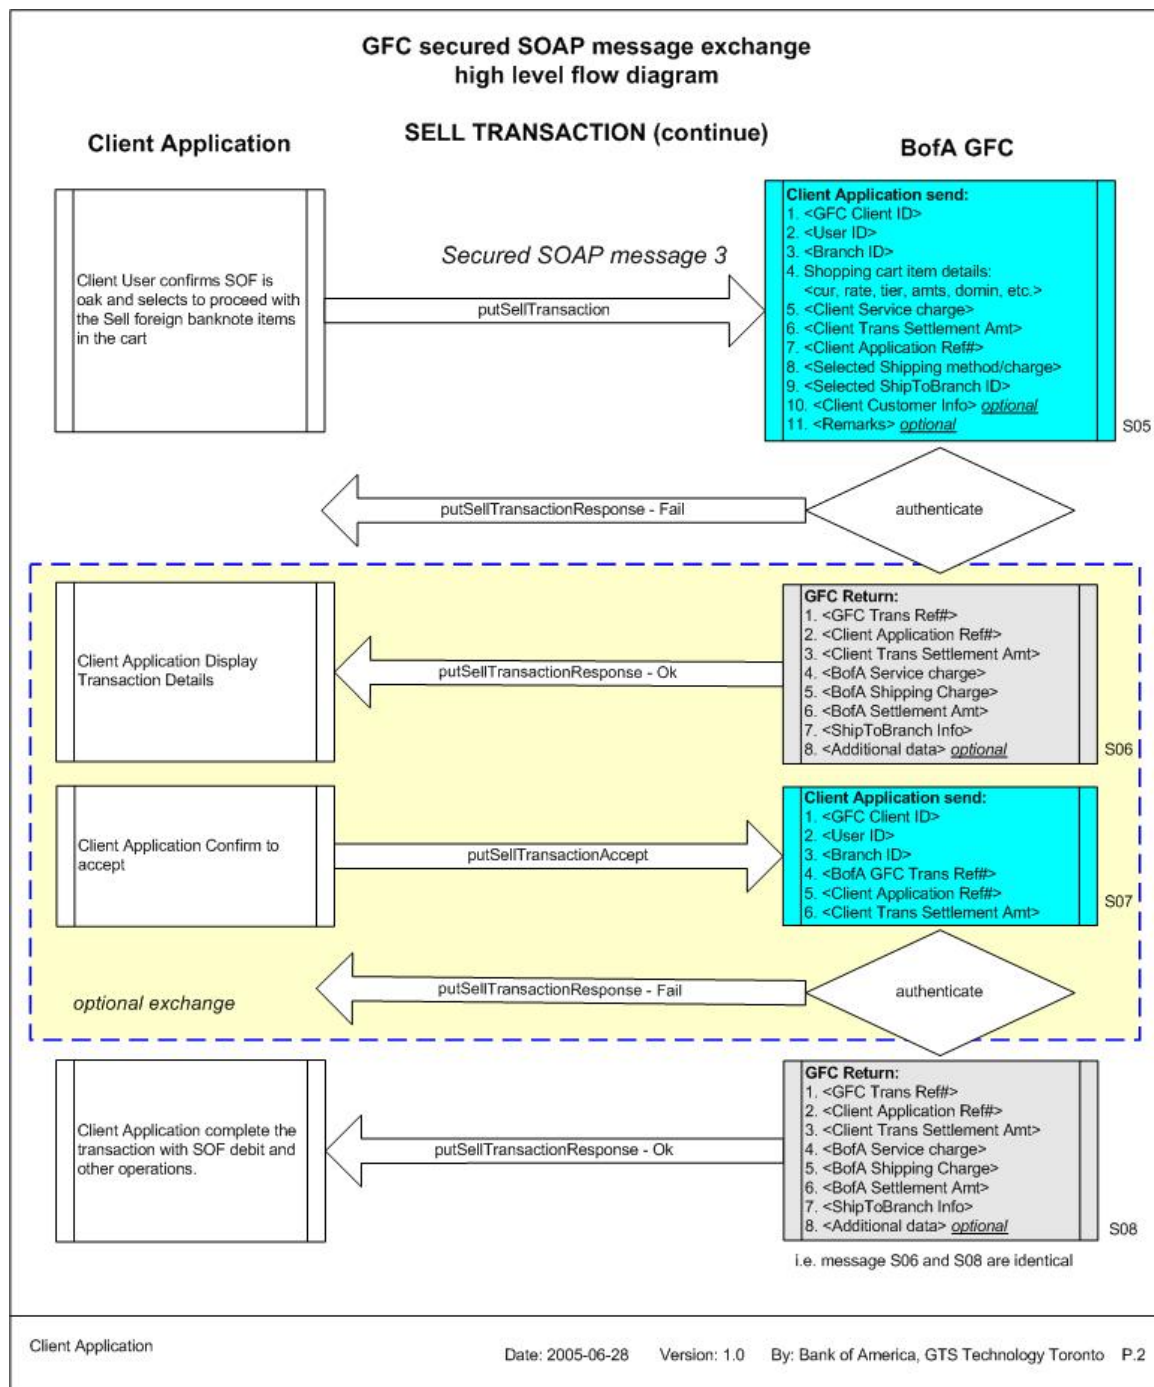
GFC secured SOAP message exchange
high level flow diagram

Client Application

SELL TRANSACTION (continue)

BofA GFC

Client User confirms SOF is oak and selects to proceed with the Sell foreign banknote items in the cart

Secured SOAP message 3

putSellTransaction

Client Application send:
1. <GFC Client ID>
2. <User ID>
3. <Branch ID>
4. Shopping cart item details:
<cur, rate, tier, amts, domin, etc.>
5. <Client Service charge>
6. <Client Trans Settlement Amt>
7. <Client Application Ref#>
8. <Selected Shipping method/charge>
9. <Selected ShipToBranch ID>
10. <Client Customer Info> optional
11. <Remarks> optional

S05

putSellTransactionResponse - Fail

authenticate

Client Application Display Transaction Details

putSellTransactionResponse - Ok

GFC Return:
1. <GFC Trans Ref#>
2. <Client Application Ref#>
3. <Client Trans Settlement Amt>
4. <BofA Service charge>
5. <BofA Shipping Charge>
6. <BofA Settlement Amt>
7. <ShipToBranch Info>
8. <Additional data> optional

S06

Client Application Confirm to accept

putSellTransactionAccept

Client Application send:
1. <GFC Client ID>
2. <User ID>
3. <Branch ID>
4. <BofA GFC Trans Ref#>
5. <Client Application Ref#>
6. <Client Trans Settlement Amt>

S07

putSellTransactionResponse - Fail

authenticate

optional exchange

Client Application complete the transaction with SOF debit and other operations.

putSellTransactionResponse - Ok

GFC Return:
1. <GFC Trans Ref#>
2. <Client Application Ref#>
3. <Client Trans Settlement Amt>
4. <BofA Service charge>
5. <BofA Shipping Charge>
6. <BofA Settlement Amt>
7. <ShipToBranch Info>
8. <Additional data> optional

S08

i.e. message S06 and S08 are identical

Client Application

Date: 2005-06-28 Version: 1.0 By: Bank of America, GTS Technology Toronto P.2